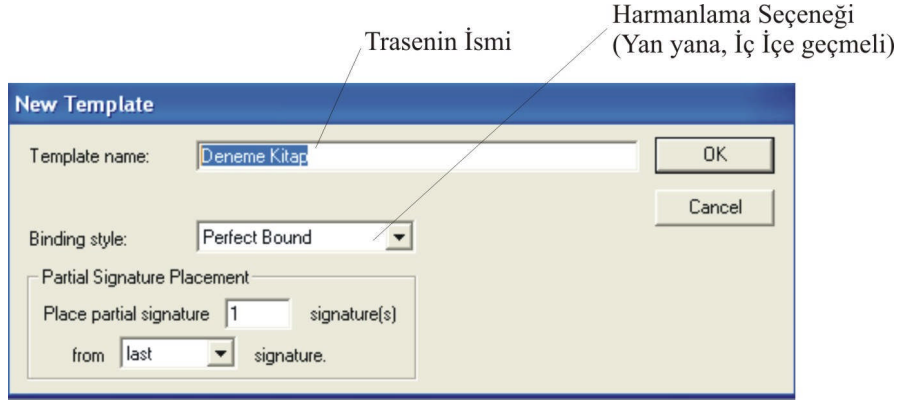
Trasenin İsmi

Harmanlama Seçeneği
(Yan yana, İç İçe geçmeli)

New Template

Template name: Deneme Kitap

OK

Cancel

Binding style: Perfect Bound

Partial Signature Placement

Place partial signature 1 signature(s)

from last signature.